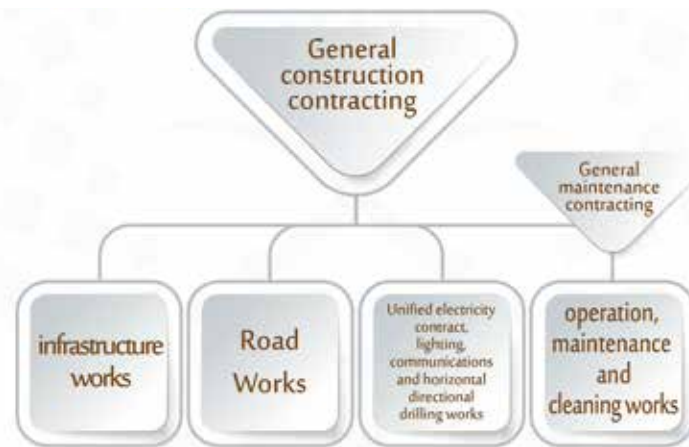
General construction contracting

General maintenance contracting

infrastructure works

Road Works

Unified electricity contract, lighting, communications and horizontal directional drilling works

operation, maintenance and cleaning works